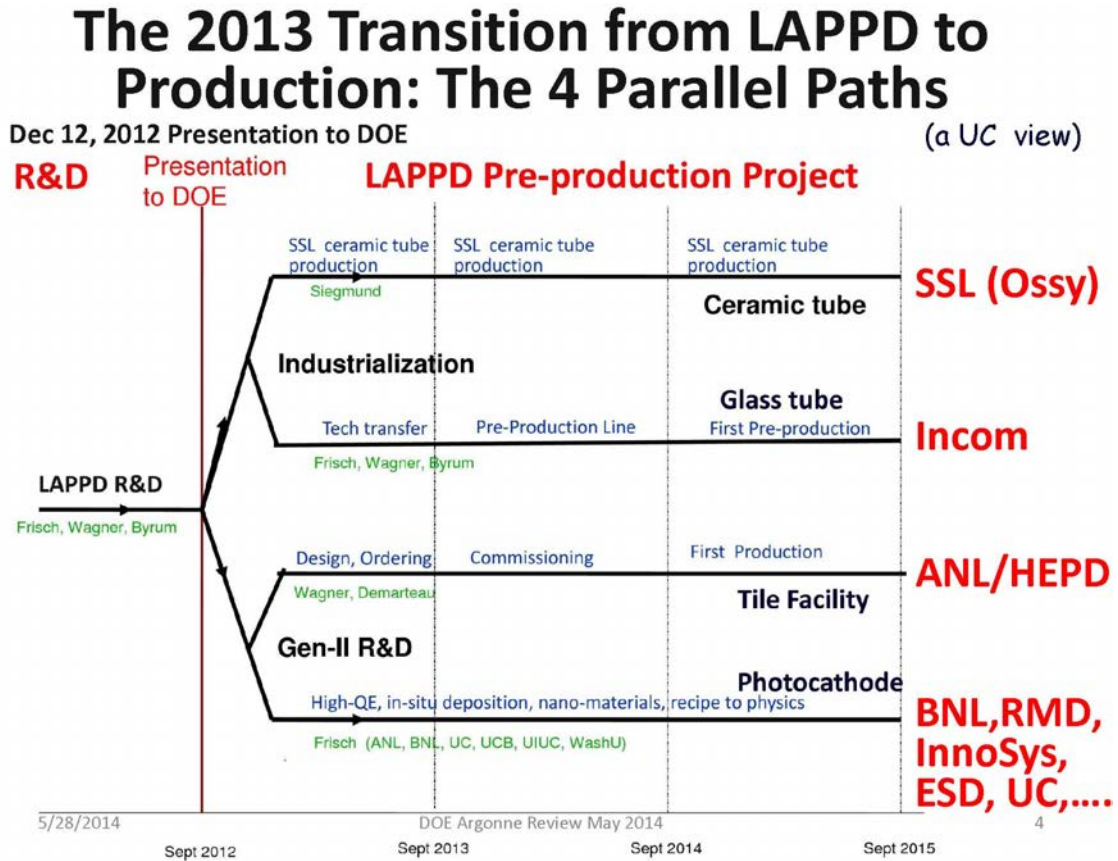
The 2013 Transition from LAPPD to Production: The 4 Parallel Paths

Dec 12, 2012 Presentation to DOE

(a UC view)

R&D

Presentation to DOE

LAPPD Pre-production Project

SSL ceramic tube production

Siegmund

SSL ceramic tube production

SSL ceramic tube production

Ceramic tube

SSL (Ossy)

Industrialization

Glass tube

Tech transfer

Pre-Production Line

First Pre-production

Incom

Frisch, Wagner, Byrum

LAPPD R&D

Frisch, Wagner, Byrum

Design, Ordering

Commissioning

First Production

ANL/HEPD

Wagner, Demarteau

Tile Facility

Gen-II R&D

Photocathode

High-QE, in-situ deposition, nano-materials, recipe to physics

Frisch (ANL, BNL, UC, UCB, UIUC, WashU)

BNL,RMD, InnoSys, ESD, UC,….

5/28/2014

DOE Argonne Review May 2014

4

Sept 2012

Sept 2013

Sept 2014

Sept 2015